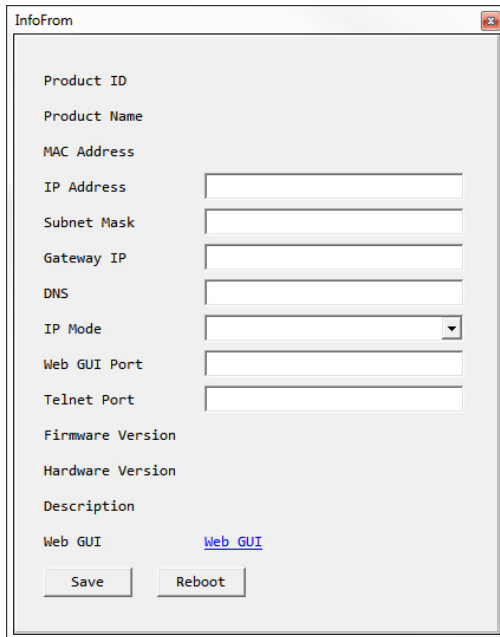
InfoFrom

Product ID

Product Name

MAC Address

IP Address

Subnet Mask

Gateway IP

DNS

IP Mode

Web GUI Port

Telnet Port

Firmware Version

Hardware Version

Description

Web GUI Web GUI

Save Reboot